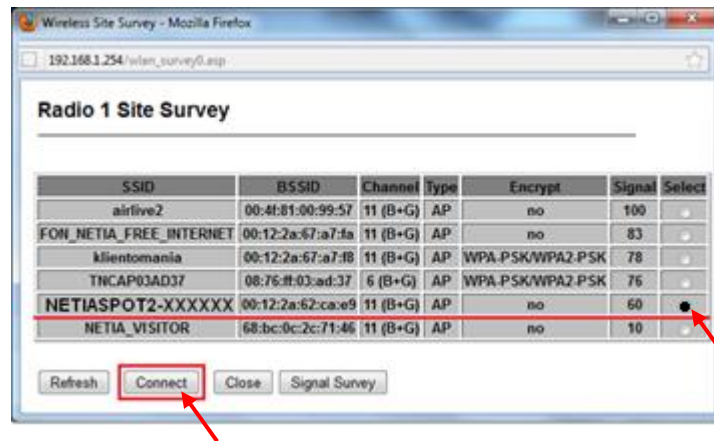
Wireless Site Survey - Mozilla Firefox

192.168.1.254/wlan_survey0.asp

Radio 1 Site Survey

| SSID | BSSID | Channel | Type | Encrypt | Signal | Select |
|---|---|---|---|---|---|---|
| airlive2 | 00:4f:81:00:99:57 | 11 (B+G) | AP | no | 100 | |
| FON_NETIA_FREE_INTERNET | 00:12:2a:67:a7:fa | 11 (B+G) | AP | no | 83 | |
| klientomania | 00:12:2a:67:a7:f8 | 11 (B+G) | AP | WPA-PSK/WPA2-PSK | 78 | |
| TNCAP03AD37 | 08:76:ff:03:ad:37 | 6 (B+G) | AP | WPA-PSK/WPA2-PSK | 76 | |
| NETIASPOT2-XXXXXX | 00:12:2a:62:ca:e9 | 11 (B+G) | AP | no | 60 | |
| NETIA_VISITOR | 68:bc:0c:2c:71:46 | 11 (B+G) | AP | no | 10 | |

Refresh Connect Close Signal Survey